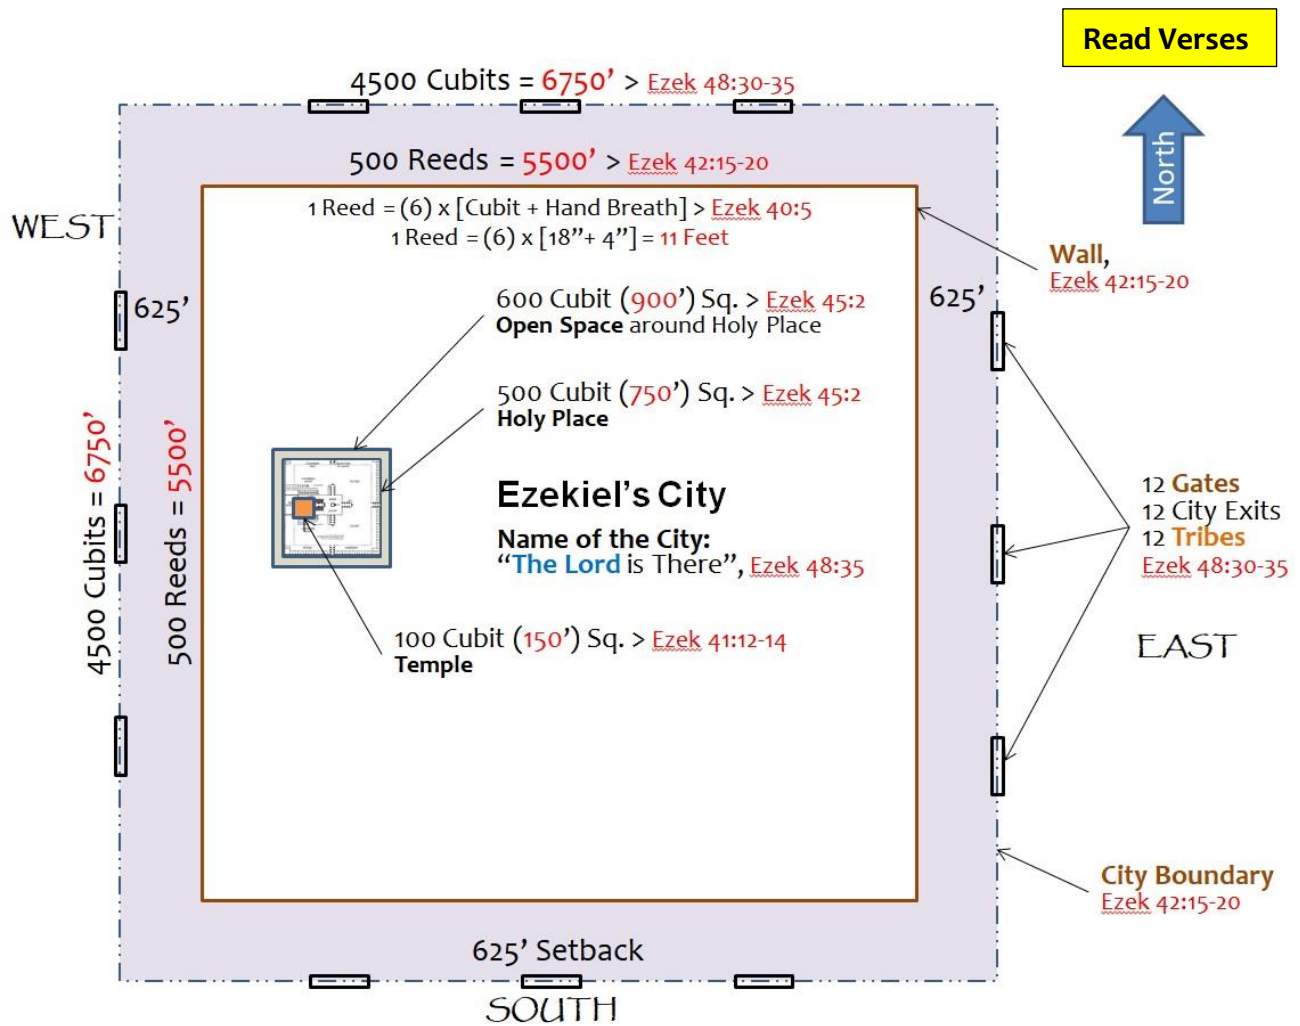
Read Verses

4500 Cubits = 6750' > Ezek 48:30-35

North

500 Reeds = 5500' > Ezek 42:15-20

WEST

1 Reed = (6) x [Cubit + Hand Breath] > Ezek 40:5
1 Reed = (6) x [18"+ 4"] = 11 Feet

Wall,
Ezek 42:15-20

625'

625'

600 Cubit (900') Sq. > Ezek 45:2
Open Space around Holy Place

500 Cubit (750') Sq. > Ezek 45:2
Holy Place

4500 Cubits = 6750'

500 Reeds = 5500'

Ezekiel's City

Name of the City:
"The Lord is There", Ezek 48:35

12 Gates
12 City Exits
12 Tribes
Ezek 48:30-35

EAST

100 Cubit (150') Sq. > Ezek 41:12-14
Temple

City Boundary
Ezek 42:15-20

625' Setback

SOUTH